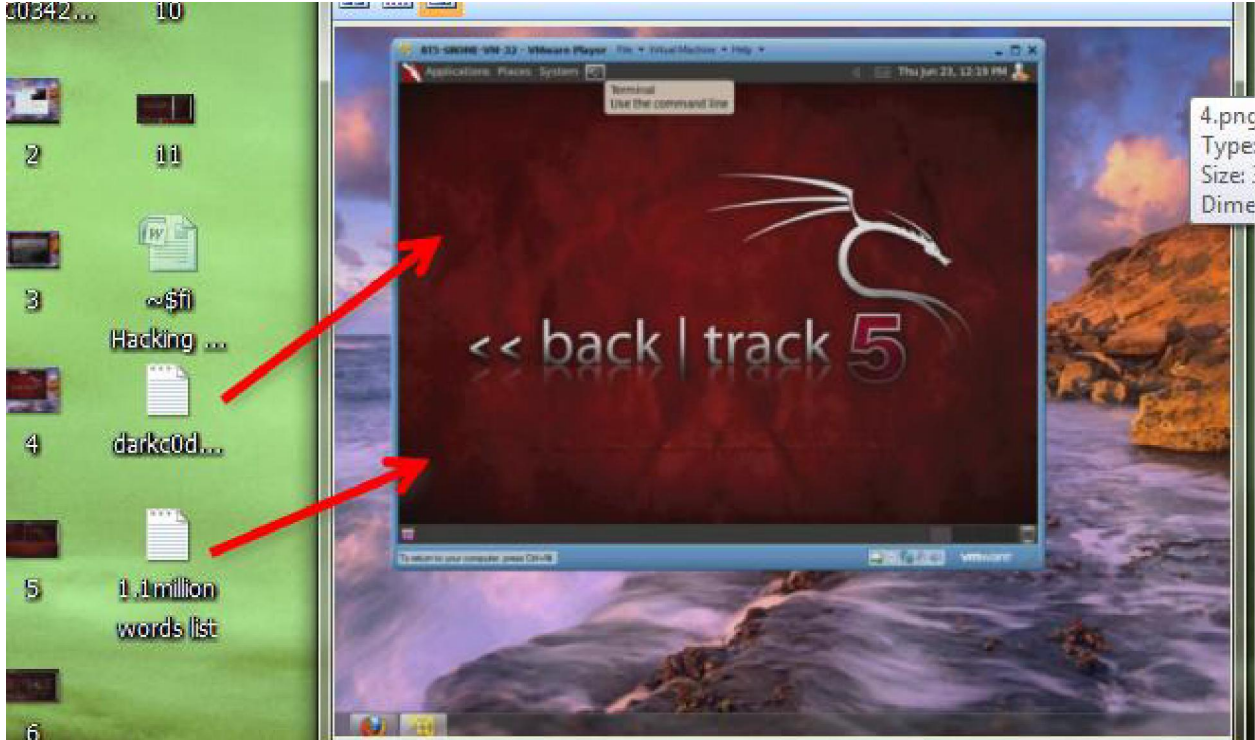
C0342... 10

2 11

3 ~$fi Hacking ...

4 darkc0d...

5 1.1million words list

6

BT5-SMOKE-VM-32 - VMware Player File ▾ Virtual Machine ▾ Help ▾

Applications Places System

Terminal
Use the command line

Thu Jun 23, 12:19 PM

<< back | track 5

To return to your computer, press Ctrl+Alt

vmware

4.png
Type
Size:
Dime